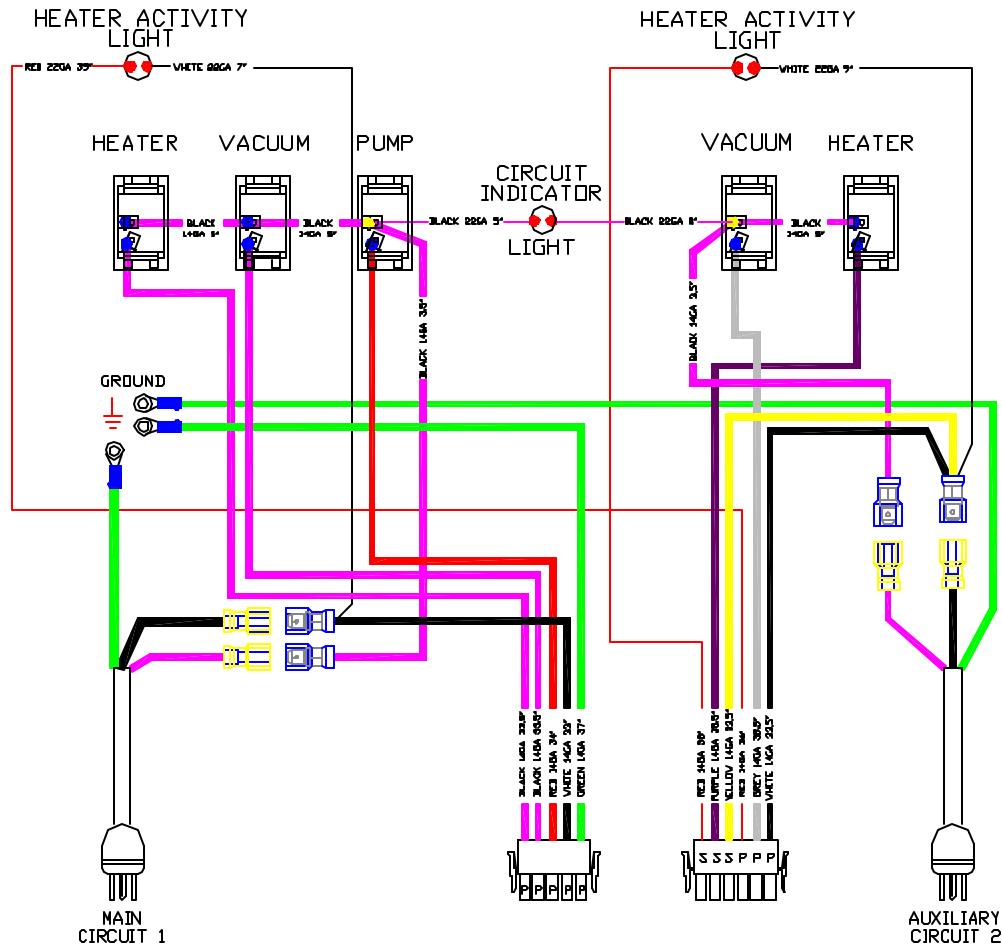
HEATER ACTIVITY LIGHT

RED 22GA 33"

WHITE 22GA 7"

HEATER

VACUUM

PUMP

BLACK 14GA 5"

BLACK 14GA 5"

BLACK 22GA 5"

CIRCUIT INDICATOR LIGHT

BLACK 14GA 38"

GROUND

HEATER ACTIVITY LIGHT

WHITE 22GA 5"

VACUUM

HEATER

BLACK 22GA 8"

BLACK 14GA 5"

BLACK 14GA 25"

BLACK 14GA 33.5"

BLACK 14GA 33.5"

RED 14GA 34"

WHITE 14GA 22"

GREEN 14GA 37"

RED 14GA 36"

PURPLE 14GA 33.5"

YELLOW 14GA 33.5"

RED 14GA 36"

GREY 14GA 33.5"

WHITE 14GA 23.5"

P P P P P

S S S P P P

MAIN CIRCUIT 1

AUXILIARY CIRCUIT 2